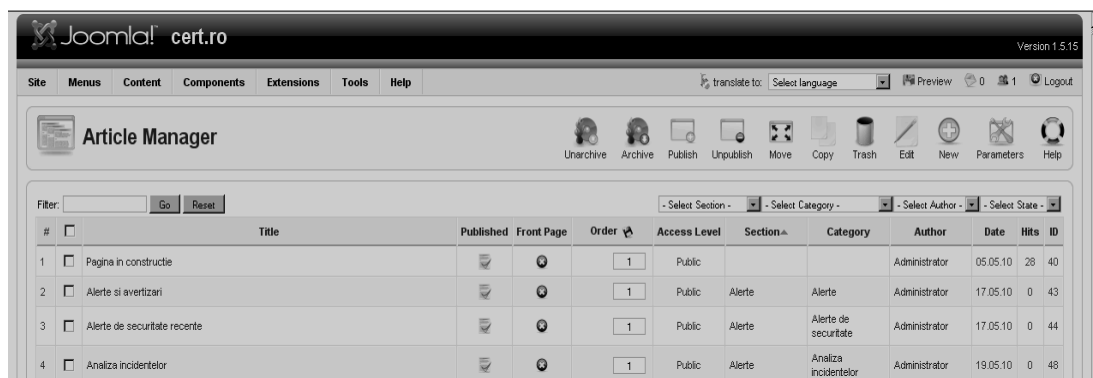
Joomla! cert.ro

Version 1.5.15

Site Menus Content Components Extensions Tools Help

translate to: Select language

Preview 0 1 Logout

Article Manager

Unarchive Archive Publish Unpublish Move Copy Trash Edit New Parameters Help

Filter: Go Reset

- Select Section - - Select Category - - Select Author - - Select State -

| # | | Title | Published | Front Page | Order | Access Level | Section | Category | Author | Date | Hits | ID |
|---|---|---|---|---|---|---|---|---|---|---|---|---|
| 1 | | Pagina in constructie | | | 1 | Public | | | Administrator | 05.05.10 | 28 | 40 |
| 2 | | Alerte si avertizari | | | 1 | Public | Alerte | Alerte | Administrator | 17.05.10 | 0 | 43 |
| 3 | | Alerte de securitate recente | | | 1 | Public | Alerte | Alerte de securitate | Administrator | 17.05.10 | 0 | 44 |
| 4 | | Analiza incidentelor | | | 1 | Public | Alerte | Analiza incidentelor | Administrator | 19.05.10 | 0 | 48 |